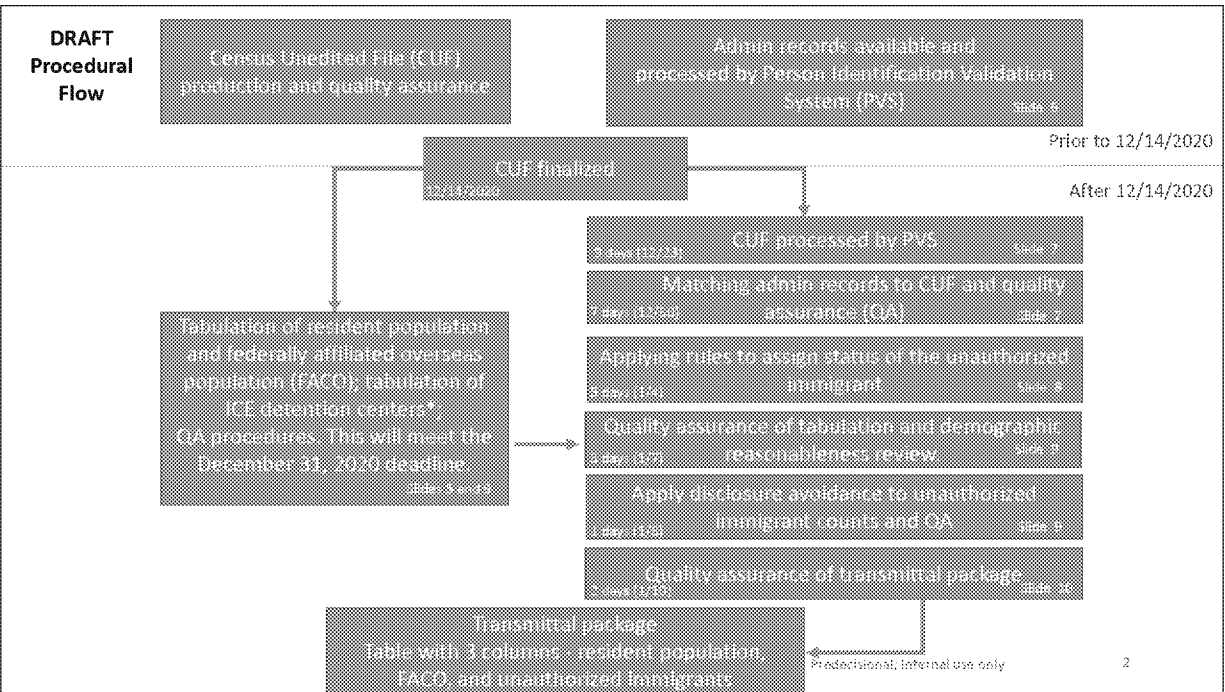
DRAFT Procedural Flow

Census Unedited File (CUF) production and quality assurance

Admin records available and processed by Person Identification Validation System (PVS) Slide 6

Prior to 12/14/2020

CUF finalized
12/14/2020

After 12/14/2020

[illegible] CUF processed by PVS Slide 7

7 days (12/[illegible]) Matching admin records to CUF and quality assurance (QA) Slide 7

Tabulation of resident population and federally affiliated overseas population (FACO); tabulation of ICE detention centers*. QA procedures. This will meet the December 31, 2020 deadline. Slide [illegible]

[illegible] days (1/4) Applying rules to assign status of the unauthorized immigrant Slide 8

3 days (1/7) Quality assurance of tabulation and demographic reasonableness review Slide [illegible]

1 day (1/8) Apply disclosure avoidance to unauthorized immigrant counts and QA Slide 9

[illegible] days (1/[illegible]) Quality assurance of transmittal package Slide 10

Transmittal package
Table with 3 columns - resident population, FACO, and unauthorized immigrants

Predecisional, internal use only

2